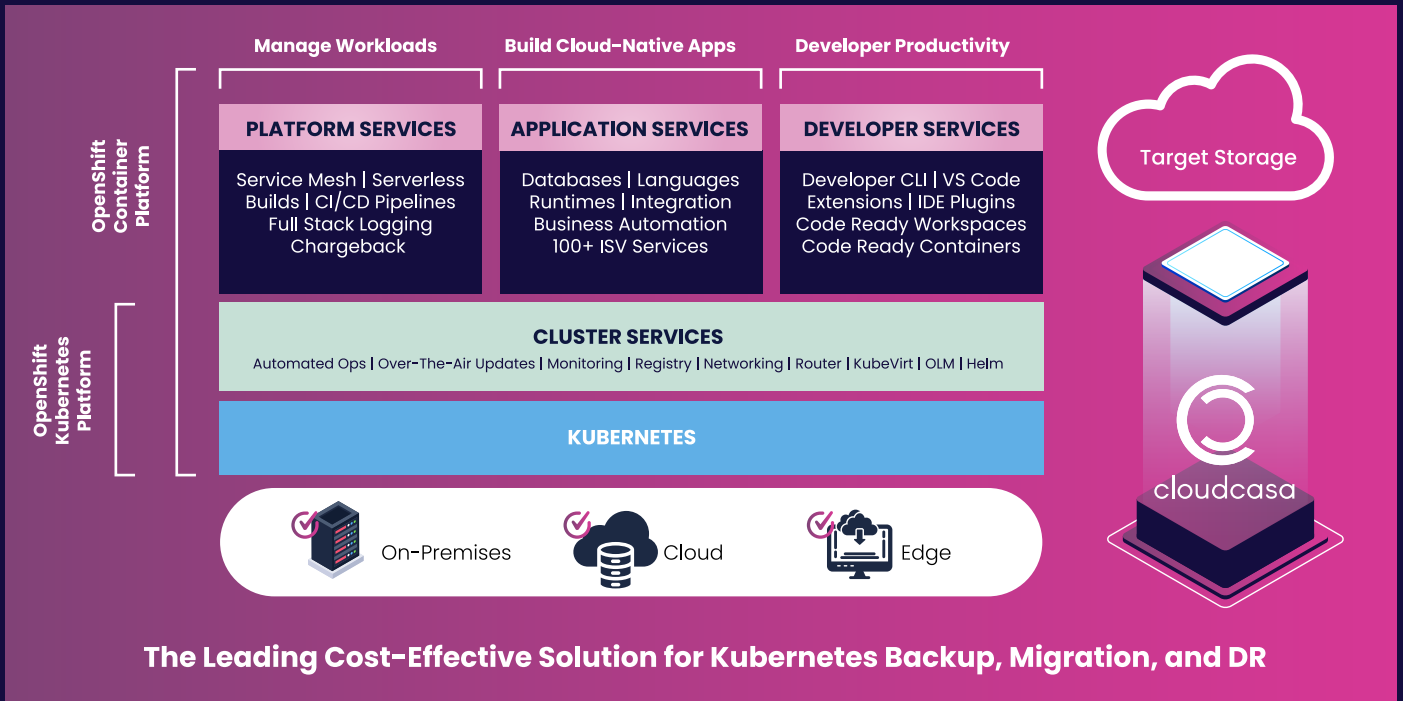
Manage Workloads

Build Cloud-Native Apps

Developer Productivity

OpenShift Container Platform

OpenShift Kubernetes Platform

PLATFORM SERVICES

Service Mesh | Serverless
Builds | CI/CD Pipelines
Full Stack Logging
Chargeback

APPLICATION SERVICES

Databases | Languages
Runtimes | Integration
Business Automation
100+ ISV Services

DEVELOPER SERVICES

Developer CLI | VS Code
Extensions | IDE Plugins
Code Ready Workspaces
Code Ready Containers

Target Storage

CLUSTER SERVICES

Automated Ops | Over-The-Air Updates | Monitoring | Registry | Networking | Router | KubeVirt | OLM | Helm

KUBERNETES

cloudcasa

On-Premises

Cloud

Edge

The Leading Cost-Effective Solution for Kubernetes Backup, Migration, and DR